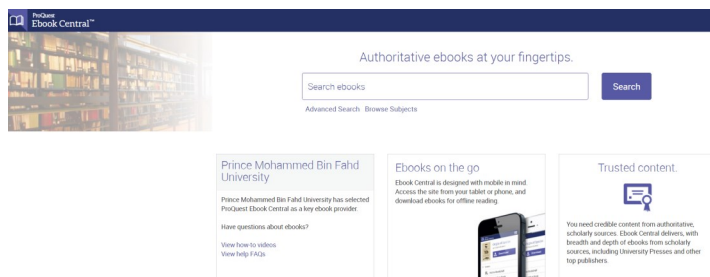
ProQuest
Ebook Central™

Authoritative ebooks at your fingertips.

Search ebooks

Search

Advanced Search Browse Subjects

Prince Mohammed Bin Fahd University

Prince Mohammed Bin Fahd University has selected ProQuest Ebook Central as a key ebook provider.

Have questions about ebooks?

View how-to videos
View help FAQs

Ebooks on the go

Ebook Central is designed with mobile in mind. Access the site from your tablet or phone, and download ebooks for offline reading.

Trusted content.

You need credible content from authoritative, scholarly sources. Ebook Central delivers, with breadth and depth of ebooks from scholarly sources, including University Presses and other top publishers.